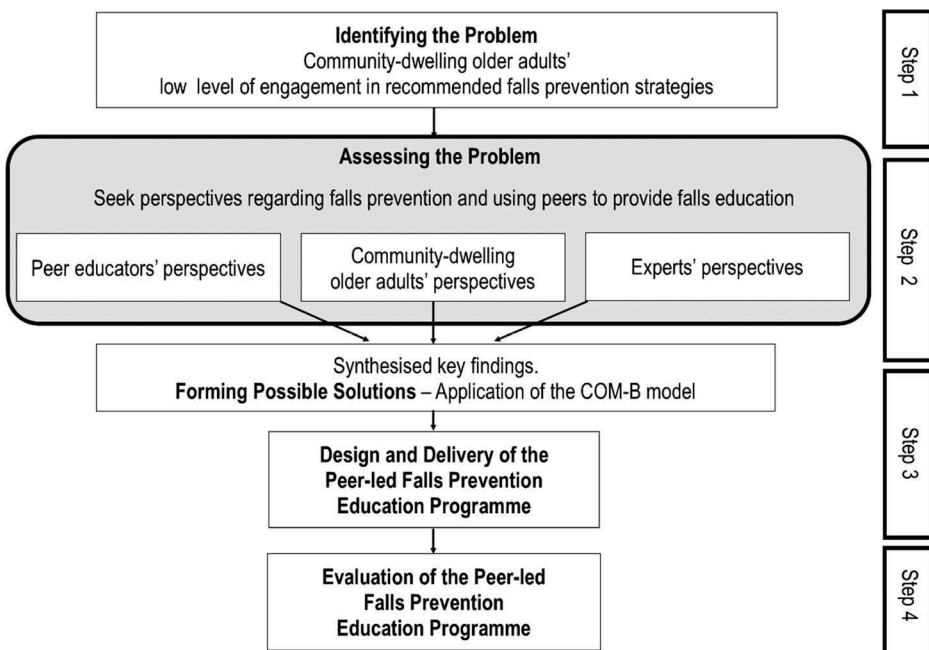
Identifying the Problem
Community-dwelling older adults' low level of engagement in recommended falls prevention strategies

Step 1

Assessing the Problem

Seek perspectives regarding falls prevention and using peers to provide falls education

Peer educators' perspectives

Community-dwelling older adults' perspectives

Experts' perspectives

Step 2

Synthesised key findings.
**Forming Possible Solutions** – Application of the COM-B model

Design and Delivery of the Peer-led Falls Prevention Education Programme

Step 3

Evaluation of the Peer-led Falls Prevention Education Programme

Step 4